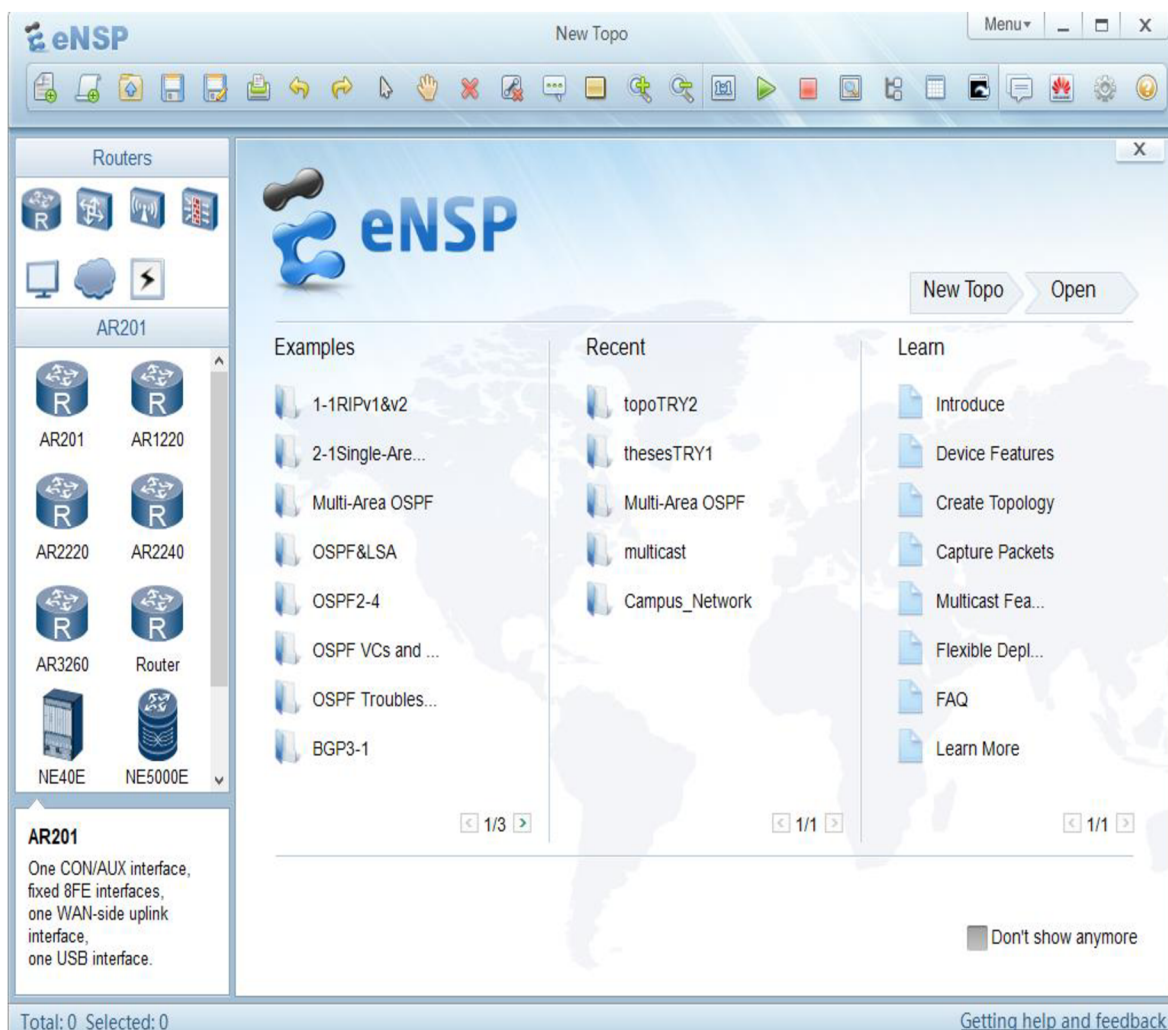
eNSP

New Topo

Menu▾ _ □ X

Routers

AR201

AR201 AR1220
AR2220 AR2240
AR3260 Router
NE40E NE5000E

AR201
One CON/AUX interface, fixed 8FE interfaces, one WAN-side uplink interface, one USB interface.

X

eNSP

New Topo Open

Examples
1-1RIPv1&v2
2-1Single-Are...
Multi-Area OSPF
OSPF&LSA
OSPF2-4
OSPF VCs and ...
OSPF Troubles...
BGP3-1
< 1/3 >

Recent
topoTRY2
thesesTRY1
Multi-Area OSPF
multicast
Campus_Network
< 1/1 >

Learn
Introduce
Device Features
Create Topology
Capture Packets
Multicast Fea...
Flexible Depl...
FAQ
Learn More
< 1/1 >

Don't show anymore

Total: 0 Selected: 0

Getting help and feedback